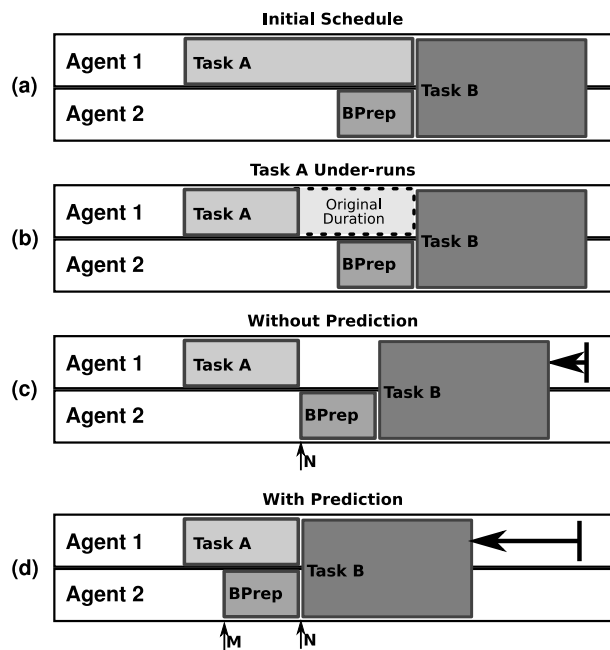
Initial Schedule

(a)
Agent 1
Task A
Task B
Agent 2
BPrep

Task A Under-runs

(b)
Agent 1
Task A
Original Duration
Task B
Agent 2
BPrep

Without Prediction

(c)
Agent 1
Task A
Task B
Agent 2
BPrep
N

With Prediction

(d)
Agent 1
Task A
Task B
Agent 2
BPrep
M
N